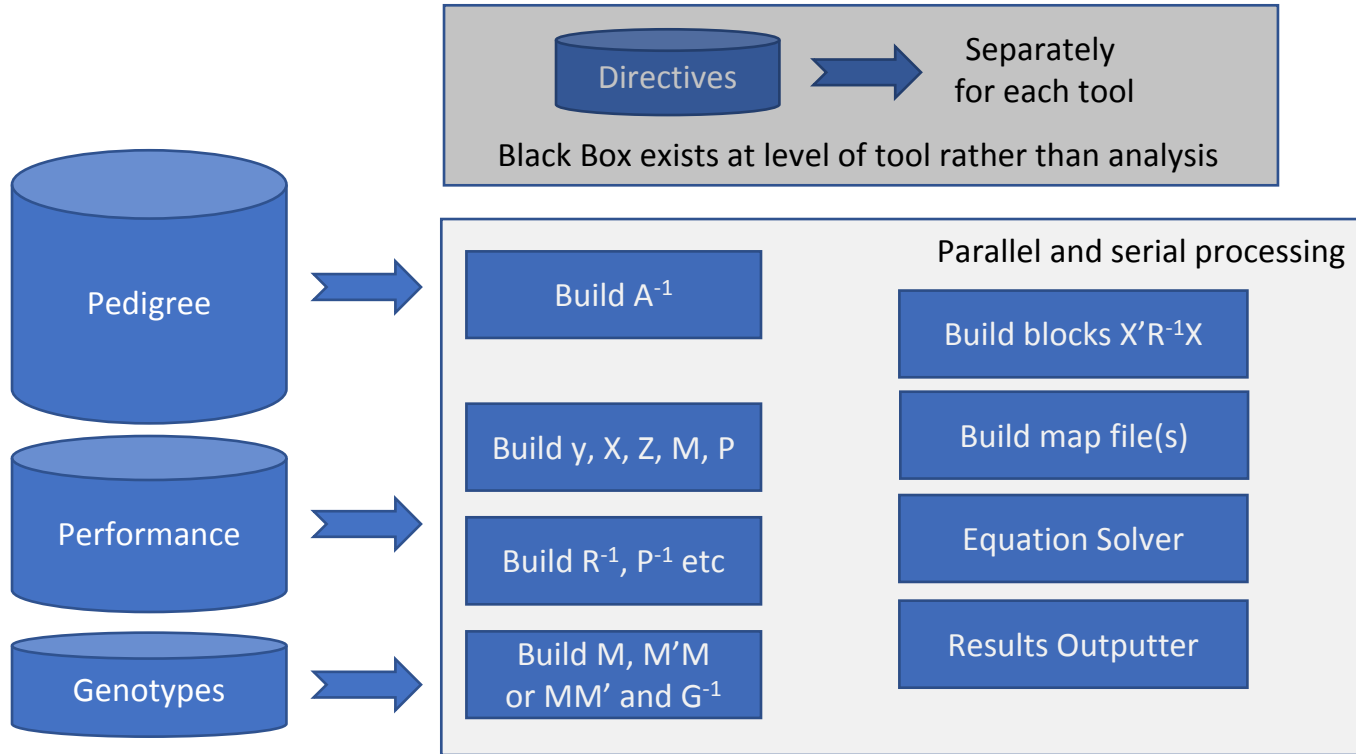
Directives

Separately for each tool

Black Box exists at level of tool rather than analysis

Pedigree

Performance

Genotypes

Parallel and serial processing

Build $A^{-1}$

Build y, X, Z, M, P

Build $R^{-1}$, $P^{-1}$ etc

Build M, M'M or MM' and $G^{-1}$

Build blocks $X'R^{-1}X$

Build map file(s)

Equation Solver

Results Outputter